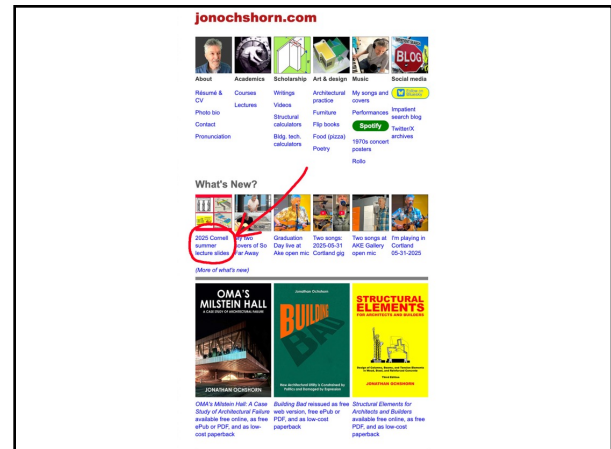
jonochshorn.com

About
Résumé & CV
Photo bio
Contact
Pronunciation

Academics
Courses
Lectures

Scholarship
Writings
Videos
Structural calculators
Bldg. tech. calculators

Art & design
Architectural practice
Furniture
Flip books
Food (pizza)
Poetry

Music
My songs and covers
Performances
Spotify
1970s concert posters
Rollo

Social media
BLOG
Follow on Bluesky
Impatient search blog
Twitter/X archives

What's New?

2025 Cornell summer lecture slides

My two covers of So Far Away

Graduation Day live at Ake open mic

Two songs: 2025-05-31 Cortland gig

Two songs at AKE Gallery open mic

I'm playing in Cortland 05-31-2025

(More of what's new)

OMA'S MILSTEIN HALL
A CASE STUDY OF ARCHITECTURAL FAILURE
JONATHAN OCHSHORN

Jonathan Ochshorn
BUILDING BAD
How Architectural Utility is Constrained by Politics and Damaged by Expression

STRUCTURAL ELEMENTS FOR ARCHITECTS AND BUILDERS
Design of Columns, Beams, and Tension Elements in Wood, Steel, and Reinforced Concrete
Third Edition
JONATHAN OCHSHORN

OMA's Milstein Hall: A Case Study of Architectural Failure available free online, as free ePub or PDF, and as low-cost paperback

Building Bad reissued as free web version, free ePub or PDF, and as low-cost paperback

Structural Elements for Architects and Builders available free online, as free PDF, and as low-cost paperback